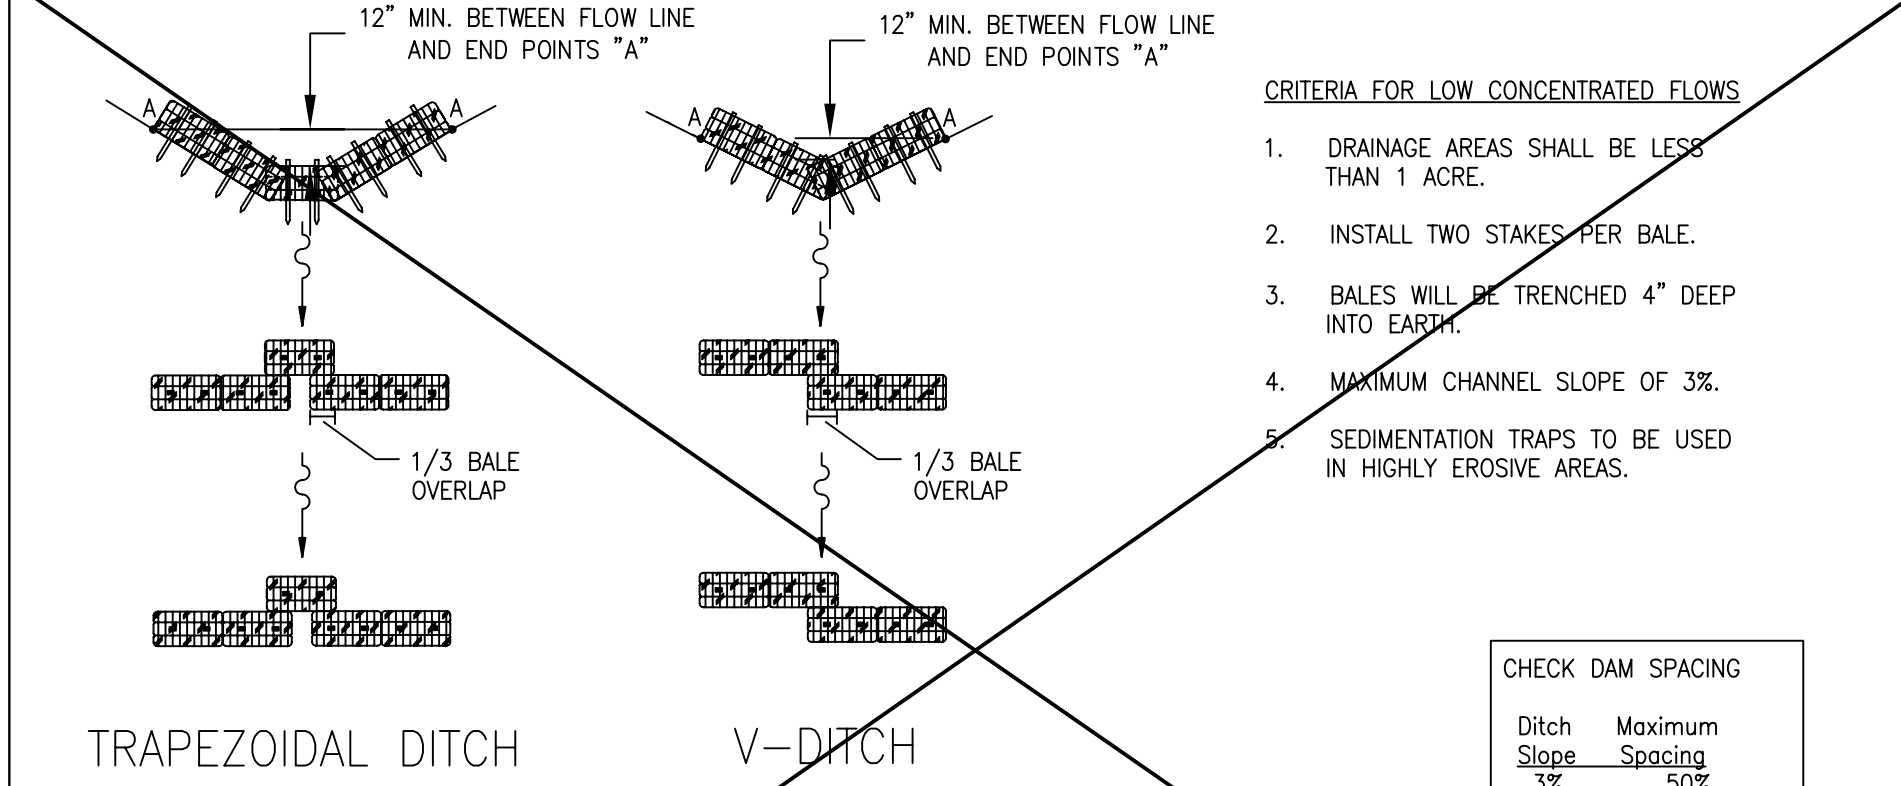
12" MIN. BETWEEN FLOW LINE AND END POINTS "A"

A

A

1/3 BALE OVERLAP

TRAPEZOIDAL DITCH

12" MIN. BETWEEN FLOW LINE AND END POINTS "A"

A

A

1/3 BALE OVERLAP

V-DITCH

CRITERIA FOR LOW CONCENTRATED FLOWS

1. DRAINAGE AREAS SHALL BE LESS THAN 1 ACRE.

2. INSTALL TWO STAKES PER BALE.

3. BALES WILL BE TRENCHED 4" DEEP INTO EARTH.

4. MAXIMUM CHANNEL SLOPE OF 3%.

5. SEDIMENTATION TRAPS TO BE USED IN HIGHLY EROSIVE AREAS.

CHECK DAM SPACING

| Ditch Slope | Maximum Spacing |
|---|---|
| 3% | 50% |